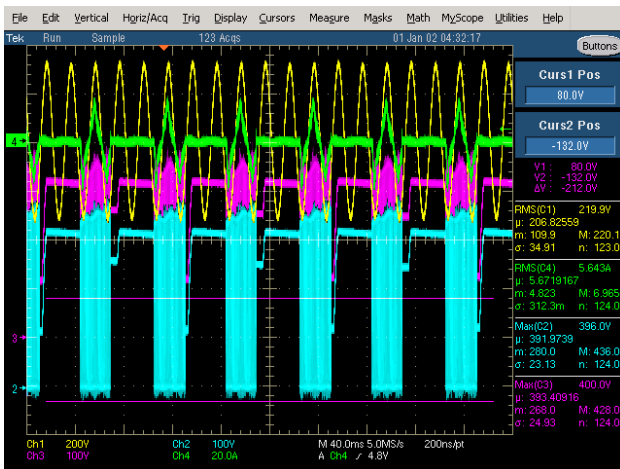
File Edit Vertical Horiz/Acq Trig Display Cursors Measure Masks Math MyScope Utilities Help

Tek Run Sample 123 Acqs 01 Jan 02 04:32:17

Buttons

Curs1 Pos
80.0V

Curs2 Pos
-132.0V

V1: 80.0V
V2: -132.0V
ΔV: -212.0V

RMS(C1) 219.9V
µ: 206.82559
m: 109.9 M: 220.1
σ: 34.91 n: 123.0

RMS(C4) 5.643A
µ: 5.6719167
m: 4.823 M: 6.965
σ: 312.3m n: 124.0

Max(C2) 396.0V
µ: 391.9739
m: 280.0 M: 436.0
σ: 23.13 n: 124.0

Max(C3) 400.0V
µ: 393.40916
m: 268.0 M: 428.0
σ: 24.93 n: 124.0

4
3
2

Ch1 200V
Ch3 100V
Ch2 100V
Ch4 20.0A
M 40.0ms 5.0MS/s 200ns/pt
A Ch4 ╱ 4.8V